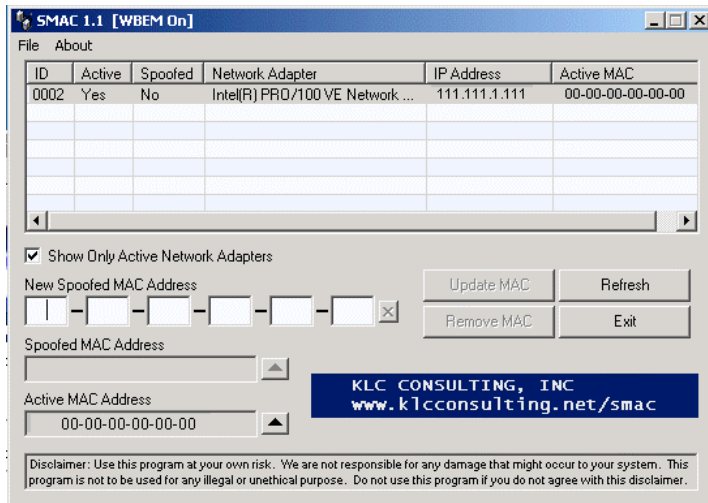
SMAC 1.1 [WBEM On]

File About

| ID | Active | Spoofed | Network Adapter | IP Address | Active MAC |
|---|---|---|---|---|---|
| 0002 | Yes | No | Intel(R) PRO/100 VE Network ... | 111.111.1.111 | 00-00-00-00-00-00 |

Show Only Active Network Adapters

New Spoofed MAC Address

Update MAC

Refresh

Remove MAC

Exit

Spoofed MAC Address

Active MAC Address

00-00-00-00-00-00

KLC CONSULTING, INC
www.klcconsulting.net/smac

Disclaimer: Use this program at your own risk. We are not responsible for any damage that might occur to your system. This program is not to be used for any illegal or unethical purpose. Do not use this program if you do not agree with this disclaimer.